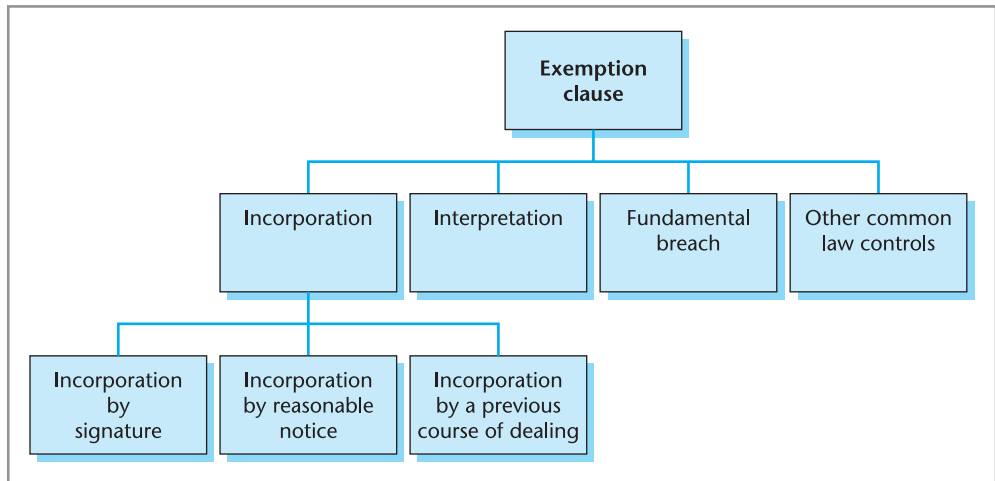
Exemption clause

Incorporation

Interpretation

Fundamental breach

Other common law controls

Incorporation by signature

Incorporation by reasonable notice

Incorporation by a previous course of dealing